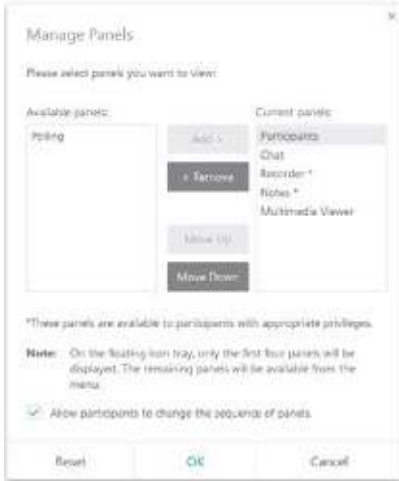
×

Manage Panels

Please select panels you want to view:

Available panels:

Polling

Add >

< Remove

Move Up

Move Down

Current panels:

Participants

Chat

Recorder *

Notes *

Multimedia Viewer

*These panels are available to participants with appropriate privileges.

Note: On the floating icon tray, only the first four panels will be displayed. The remaining panels will be available from the menu.

✓ Allow participants to change the sequence of panels.

Reset

OK

Cancel